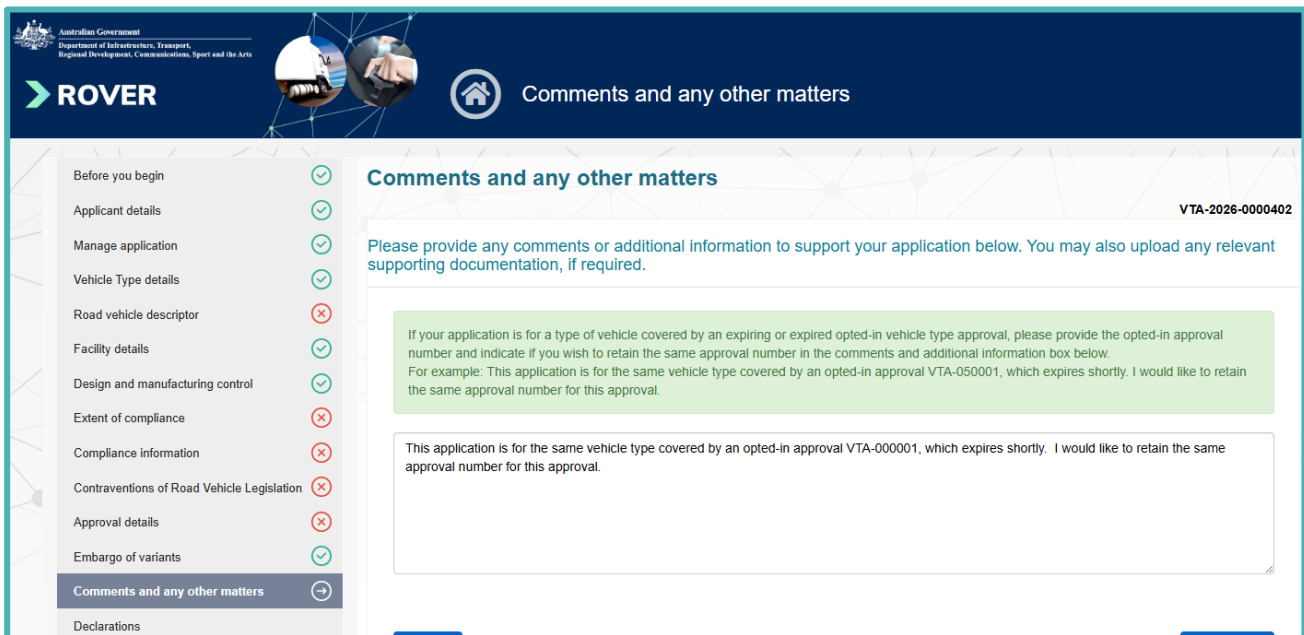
Australian Government
Department of Infrastructure, Transport, Regional Development, Communications, Sport and the Arts

ROVER

Comments and any other matters

Before you begin
Applicant details
Manage application
Vehicle Type details
Road vehicle descriptor
Facility details
Design and manufacturing control
Extent of compliance
Compliance information
Contraventions of Road Vehicle Legislation
Approval details
Embargo of variants
Comments and any other matters
Declarations

Comments and any other matters

VTA-2026-0000402

Please provide any comments or additional information to support your application below. You may also upload any relevant supporting documentation, if required.

If your application is for a type of vehicle covered by an expiring or expired opted-in vehicle type approval, please provide the opted-in approval number and indicate if you wish to retain the same approval number in the comments and additional information box below.
For example: This application is for the same vehicle type covered by an opted-in approval VTA-050001, which expires shortly. I would like to retain the same approval number for this approval.

This application is for the same vehicle type covered by an opted-in approval VTA-000001, which expires shortly. I would like to retain the same approval number for this approval.